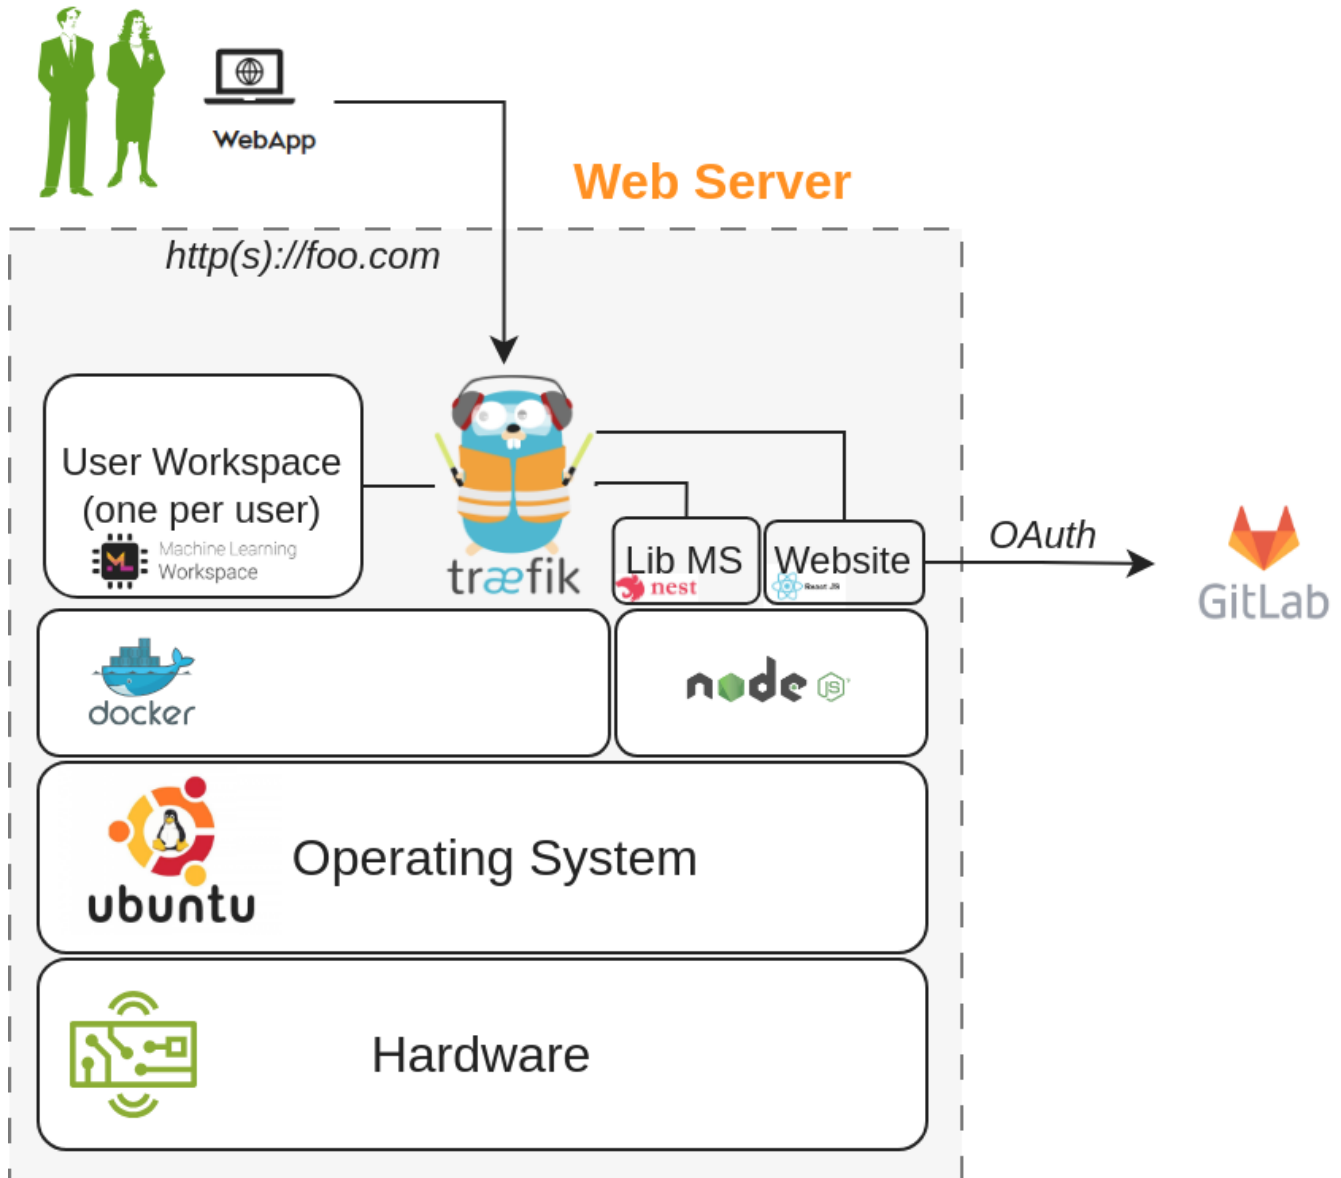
WebApp

Web Server

http(s)://foo.com

User Workspace (one per user)

Machine Learning Workspace

træfik

Lib MS

nest

Website

React JS

OAuth

GitLab

docker

node JS

ubuntu

Operating System

Hardware